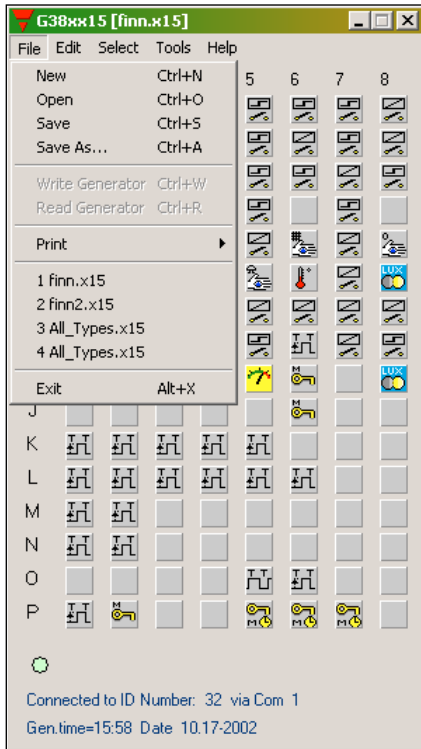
G38xx15 [finn.x15]

File Edit Select Tools Help

New Ctrl+N
Open Ctrl+O
Save Ctrl+S
Save As... Ctrl+A

Write Generator Ctrl+W
Read Generator Ctrl+R

Print

1 finn.x15
2 finn2.x15
3 All_Types.x15
4 All_Types.x15

Exit Alt+X

5 6 7 8

LUX

LUX

J
K
L
M
N
O
P

Connected to ID Number: 32 via Com 1

Gen.time=15:58 Date 10.17-2002